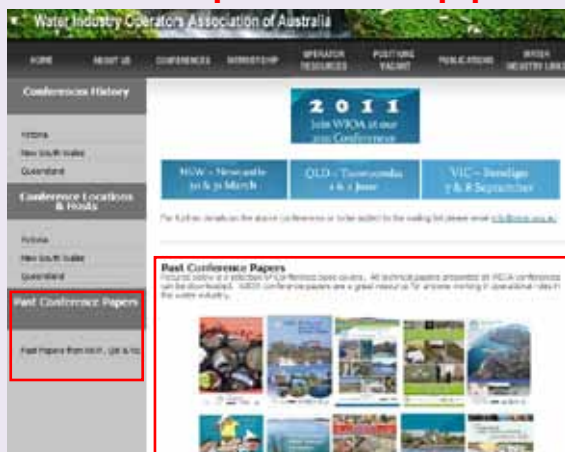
Water Industry Operators Association of Australia

HOME ABOUT US CONFERENCES MEMBERSHIP OPERATOR RESOURCES POSITIONS VACANT PUBLICATIONS WATER INDUSTRY LINKS

Conferences History

Victoria
New South Wales
Queensland

Conference Locations & Hosts

Victoria
New South Wales
Queensland

Past Conference Papers

Past Papers from NSW, Qld & Vic

2 0 1 1
Join WIOA at our 2011 Conference

NSW – Newcastle 30 & 31 March

QLD – Toowoomba 1 & 2 June

VIC – Bendigo 7 & 8 September

For further details on the above conferences or to be added to the mailing list please email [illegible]

Past Conference Papers
Pictured below is a selection of Conference book covers. All technical papers presented at WIOA conferences can be downloaded. WIOA conference papers are a great resource for anyone working in operational roles in the water industry.